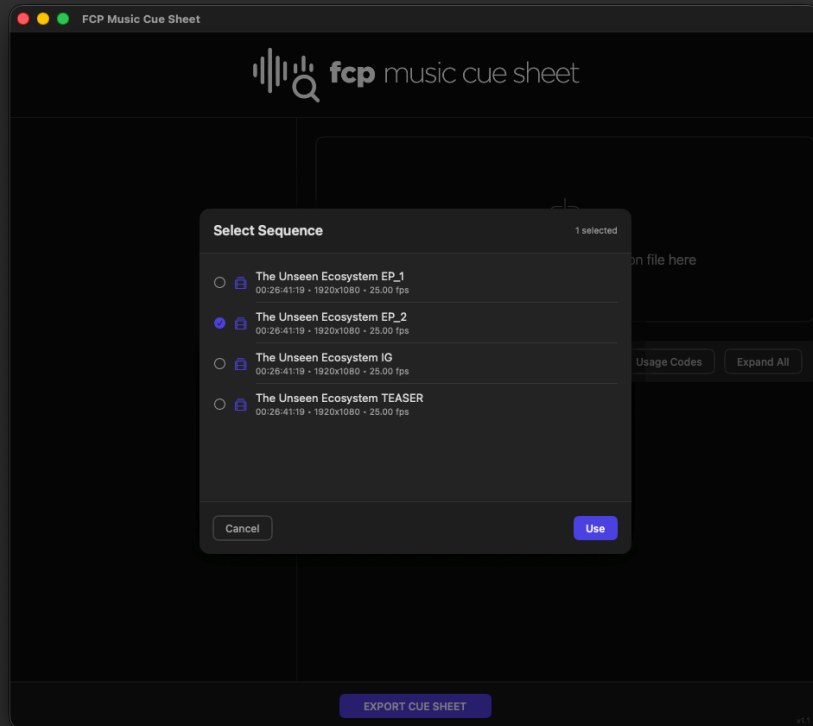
FCP Music Cue Sheet

fcp music cue sheet

on file here

Usage Codes

Expand All

Select Sequence

1 selected

The Unseen Ecosystem EP_1
00:26:41:19 • 1920x1080 • 25.00 fps

The Unseen Ecosystem EP_2
00:26:41:19 • 1920x1080 • 25.00 fps

The Unseen Ecosystem IG
00:26:41:19 • 1920x1080 • 25.00 fps

The Unseen Ecosystem TEASER
00:26:41:19 • 1920x1080 • 25.00 fps

Cancel

Use

EXPORT CUE SHEET

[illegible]